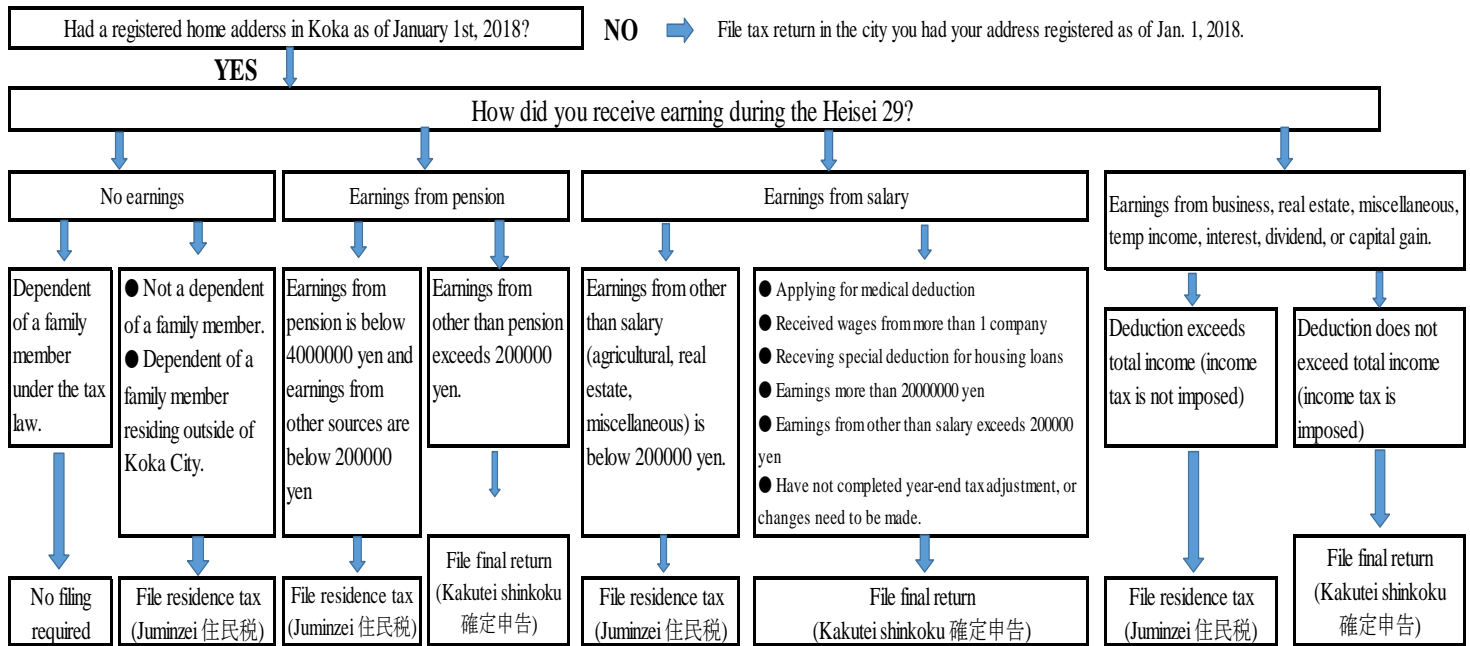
Had a registered home adderss in Koka as of January 1st, 2018?

NO

File tax return in the city you had your address registered as of Jan. 1, 2018.

YES

How did you receive earning during the Heisei 29?

No earnings

Dependent of a family member under the tax law.

No filing required

● Not a dependent of a family member.
● Dependent of a family member residing outside of Koka City.

File residence tax (Juminzei 住民税)

Earnings from pension

Earnings from pension is below 4000000 yen and earnings from other sources are below 200000 yen

File residence tax (Juminzei 住民税)

Earnings from other than pension exceeds 200000 yen.

File final return (Kakutei shinkoku 確定申告)

Earnings from salary

Earnings from other than salary (agricultural, real estate, miscellaneous) is below 200000 yen.

File residence tax (Juminzei 住民税)

● Applying for medical deduction
● Received wages from more than 1 company
● Receving special deduction for housing loans
● Earnings more than 20000000 yen
● Earnings from other than salary exceeds 200000 yen
● Have not completed year-end tax adjustment, or changes need to be made.

File final return (Kakutei shinkoku 確定申告)

Earnings from business, real estate, miscellaneous, temp income, interest, dividend, or capital gain.

Deduction exceeds total income (income tax is not imposed)

File residence tax (Juminzei 住民税)

Deduction does not exceed total income (income tax is imposed)

File final return (Kakutei shinkoku 確定申告)